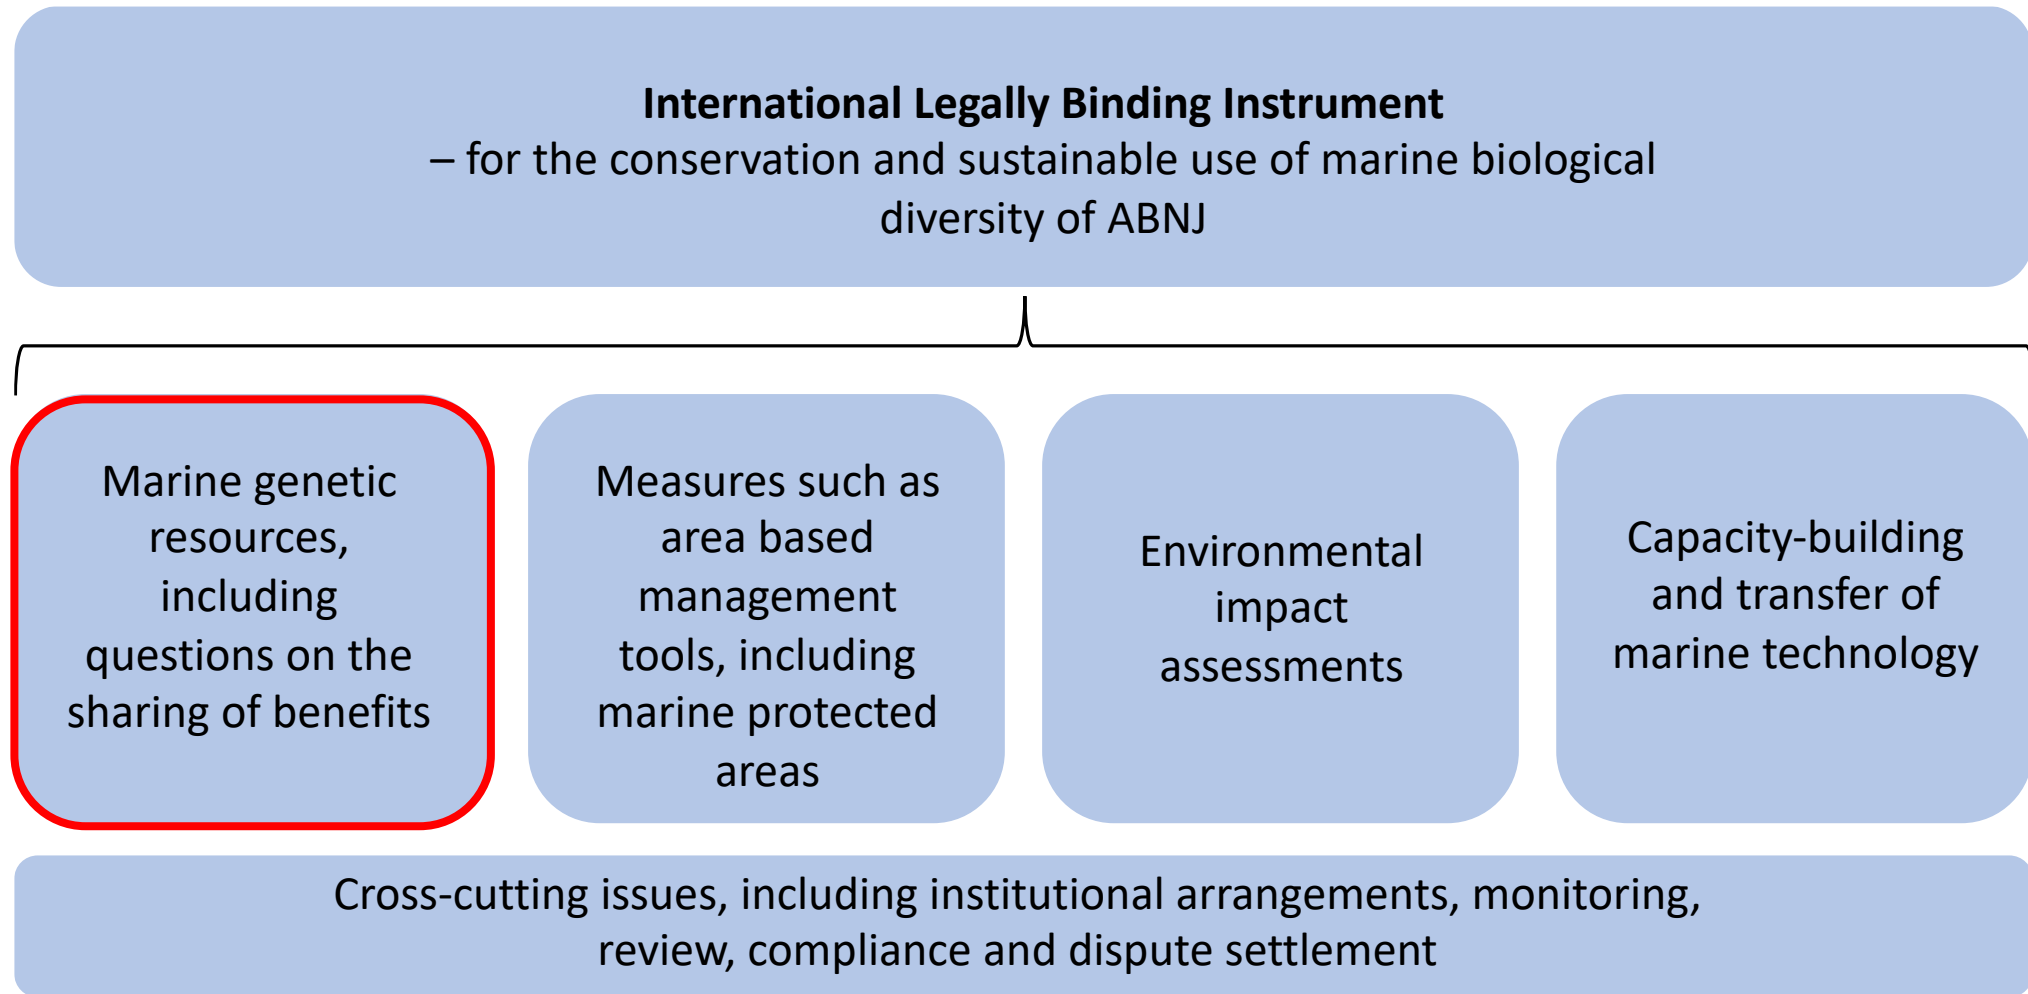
**International Legally Binding Instrument**
– for the conservation and sustainable use of marine biological diversity of ABNJ

Marine genetic resources, including questions on the sharing of benefits

Measures such as area based management tools, including marine protected areas

Environmental impact assessments

Capacity-building and transfer of marine technology

Cross-cutting issues, including institutional arrangements, monitoring, review, compliance and dispute settlement